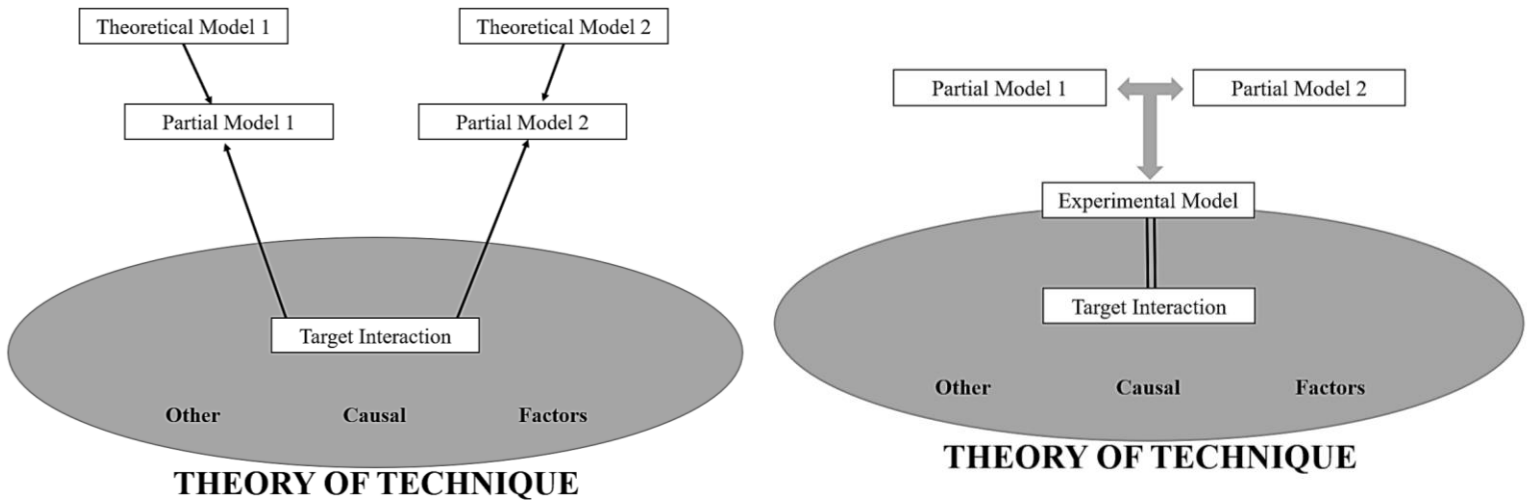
Theoretical Model 1

Theoretical Model 2

Partial Model 1

Partial Model 2

Target Interaction

Other Causal Factors

THEORY OF TECHNIQUE

Partial Model 1

Partial Model 2

Experimental Model

Target Interaction

Other Causal Factors

THEORY OF TECHNIQUE